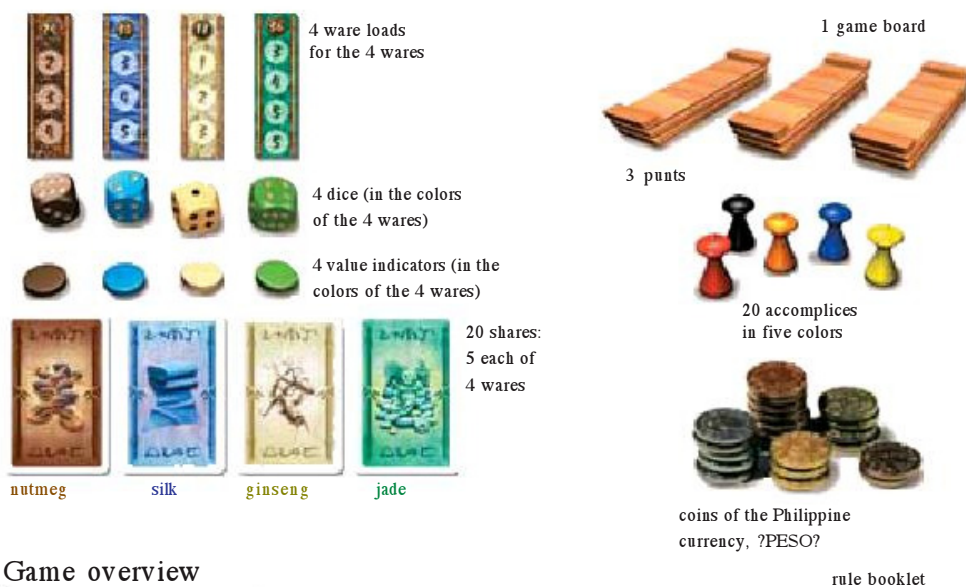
4 ware loads for the 4 wares

1 game board

3 punts

4 dice (in the colors of the 4 wares)

4 value indicators (in the colors of the 4 wares)

20 accomplices in five colors

20 shares: 5 each of 4 wares

nutmeg

silk

ginseng

jade

coins of the Philippine currency, ?PESO?

Game overview

rule booklet